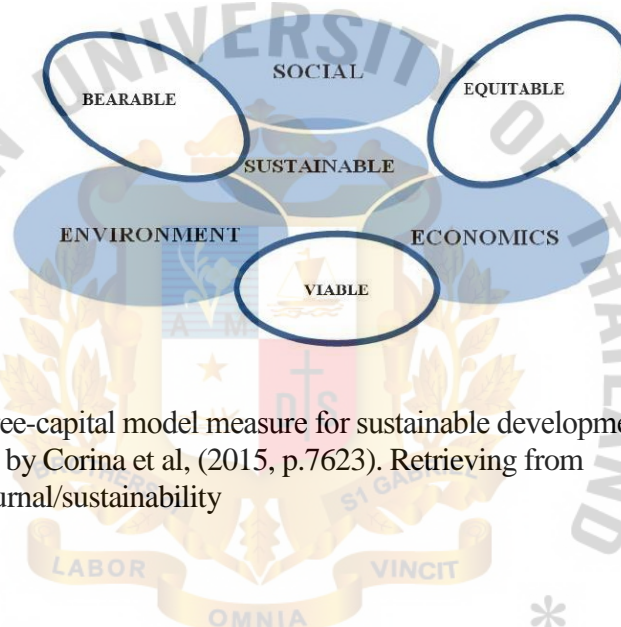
UNIVERSITY OF THAILAND

SOCIAL

BEARABLE

EQUITABLE

SUSTAINABLE

ENVIRONMENT

ECONOMICS

VIABLE

ee-capital model measure for sustainable developme by Corina et al, (2015, p.7623). Retrieving from urnal/sustainability

LABOR

VINCIT

OMNIA

*